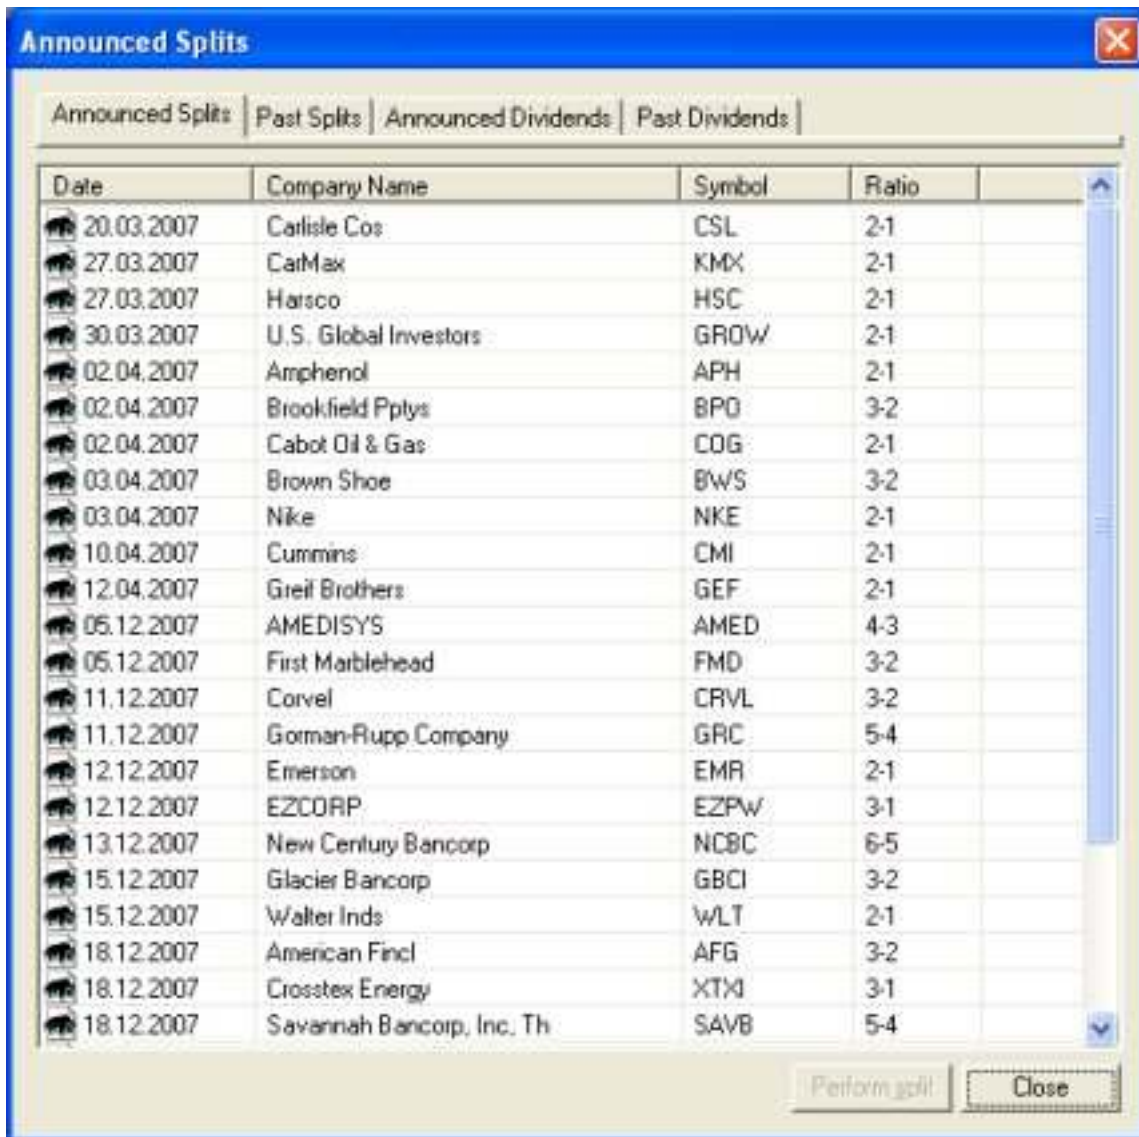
Announced Splits

Announced Splits | Past Splits | Announced Dividends | Past Dividends

| Date | Company Name | Symbol | Ratio |
|---|---|---|---|
| 20.03.2007 | Carlisle Cos | CSL | 2-1 |
| 27.03.2007 | CarMax | KMX | 2-1 |
| 27.03.2007 | Harsco | HSC | 2-1 |
| 30.03.2007 | U.S. Global Investors | GROW | 2-1 |
| 02.04.2007 | Amphenol | APH | 2-1 |
| 02.04.2007 | Brookfield Pptys | BPO | 3-2 |
| 02.04.2007 | Cabot Oil & Gas | COG | 2-1 |
| 03.04.2007 | Brown Shoe | BWS | 3-2 |
| 03.04.2007 | Nike | NKE | 2-1 |
| 10.04.2007 | Cummins | CMI | 2-1 |
| 12.04.2007 | Greif Brothers | GEF | 2-1 |
| 05.12.2007 | AMEDISYS | AMED | 4-3 |
| 05.12.2007 | First Marblehead | FMD | 3-2 |
| 11.12.2007 | Corvel | CRVL | 3-2 |
| 11.12.2007 | Gorman-Rupp Company | GRC | 5-4 |
| 12.12.2007 | Emerson | EMR | 2-1 |
| 12.12.2007 | EZCORP | EZPW | 3-1 |
| 13.12.2007 | New Century Bancorp | NCBC | 6-5 |
| 15.12.2007 | Glacier Bancorp | GBCI | 3-2 |
| 15.12.2007 | Walter Inds | WLT | 2-1 |
| 18.12.2007 | American Fincl | AFG | 3-2 |
| 18.12.2007 | Crosstex Energy | XTXI | 3-1 |
| 18.12.2007 | Savannah Bancorp, Inc, Th | SAVB | 5-4 |

Perform split | Close